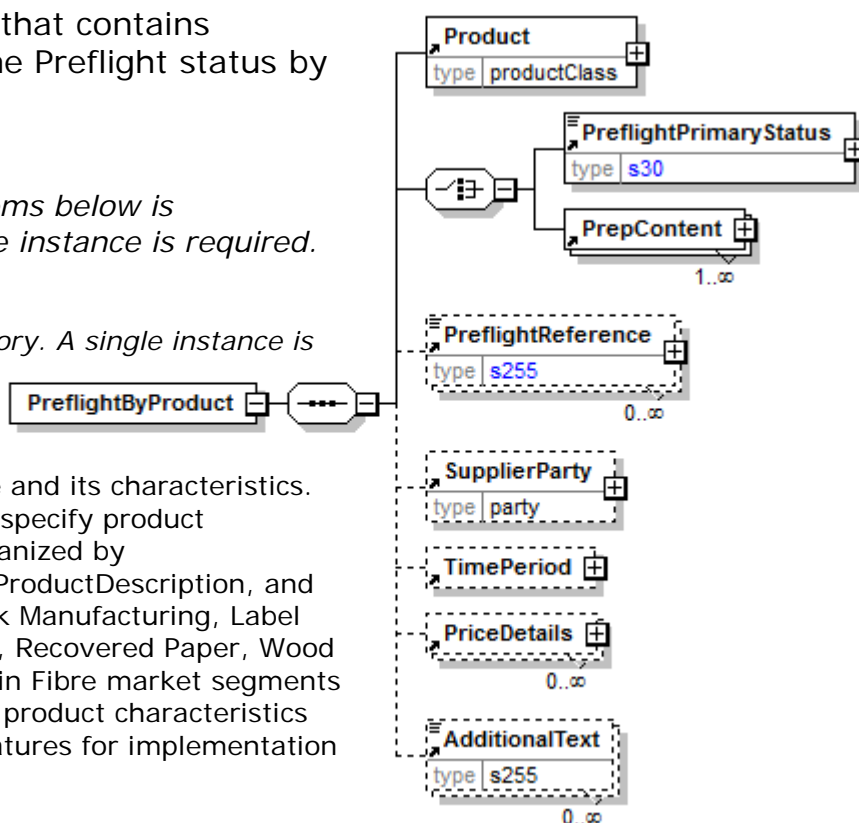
that contains
he Preflight status by

ms below is
e instance is required.

ory. A single instance is

e and its characteristics.
specify product
anized by
ProductDescription, and
k Manufacturing, Label
, Recovered Paper, Wood
in Fibre market segments
product characteristics
atures for implementation

PreflightByProduct

Product
type productClass

PreflightPrimaryStatus
type s30

PrepContent
1..∞

PreflightReference
type s255
0..∞

SupplierParty
type party

TimePeriod

PriceDetails
0..∞

AdditionalText
type s255
0..∞